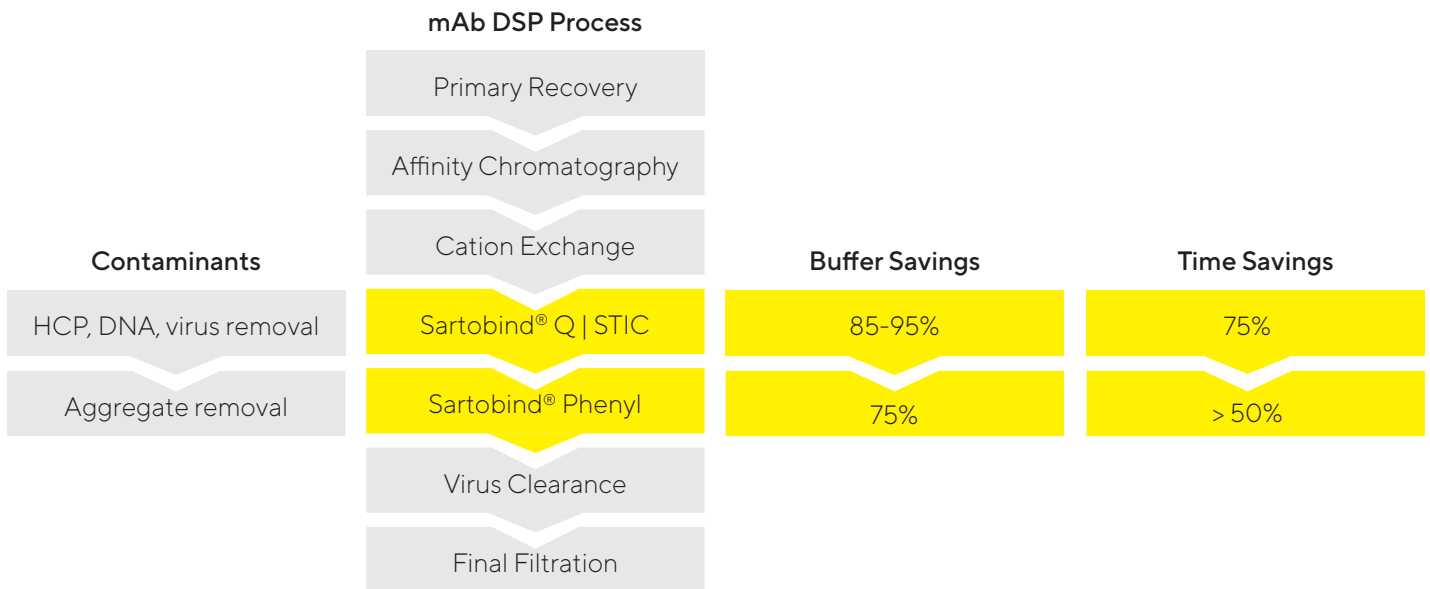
mAb DSP Process

Primary Recovery

Affinity Chromatography

Cation Exchange

Sartobind® Q | STIC

Sartobind® Phenyl

Virus Clearance

Final Filtration

Contaminants

HCP, DNA, virus removal

Aggregate removal

Buffer Savings

85-95%

75%

Time Savings

75%

> 50%